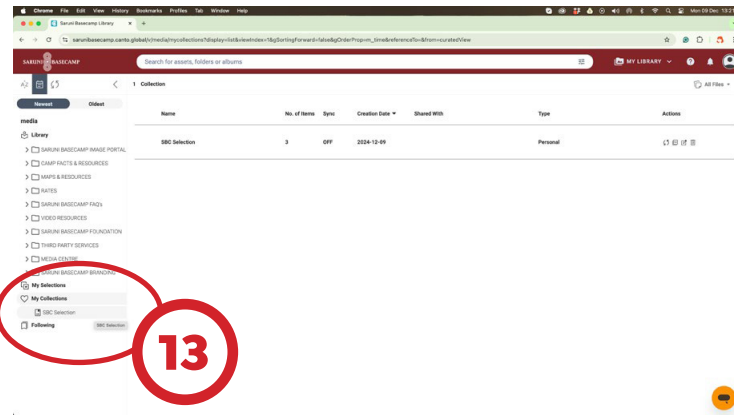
Chrome File Edit View History Bookmarks Profiles Tab Window Help

Mon 09 Dec 13:2

Saruni Basecamp Library

saruni basecamp.canto.global/v/media/mycollections?display=list&viewIndex=1&gSortingForward=false&gOrderProp=m_time&referenceTo=&from=curatedView

SARUNI BASECAMP

Search for assets, folders or albums

MY LIBRARY

Newest Oldest

media

Library

SARUNI BASECAMP IMAGE PORTAL

CAMP FACTS & RESOURCES

MAPS & RESOURCES

RATES

SARUNI BASECAMP FAQ's

VIDEO RESOURCES

SARUNI BASECAMP FOUNDATION

THIRD PARTY SERVICES

MEDIA CENTRE

SARUNI BASECAMP BRANDING

My Selections

My Collections

SBC Selection

Following

SBC Selection

1 Collection

All Files

| Name | No. of items | Sync | Creation Date | Shared With | Type | Actions |
|---|---|---|---|---|---|---|
| SBC Selection | 3 | OFF | 2024-12-09 | | Personal | |

13